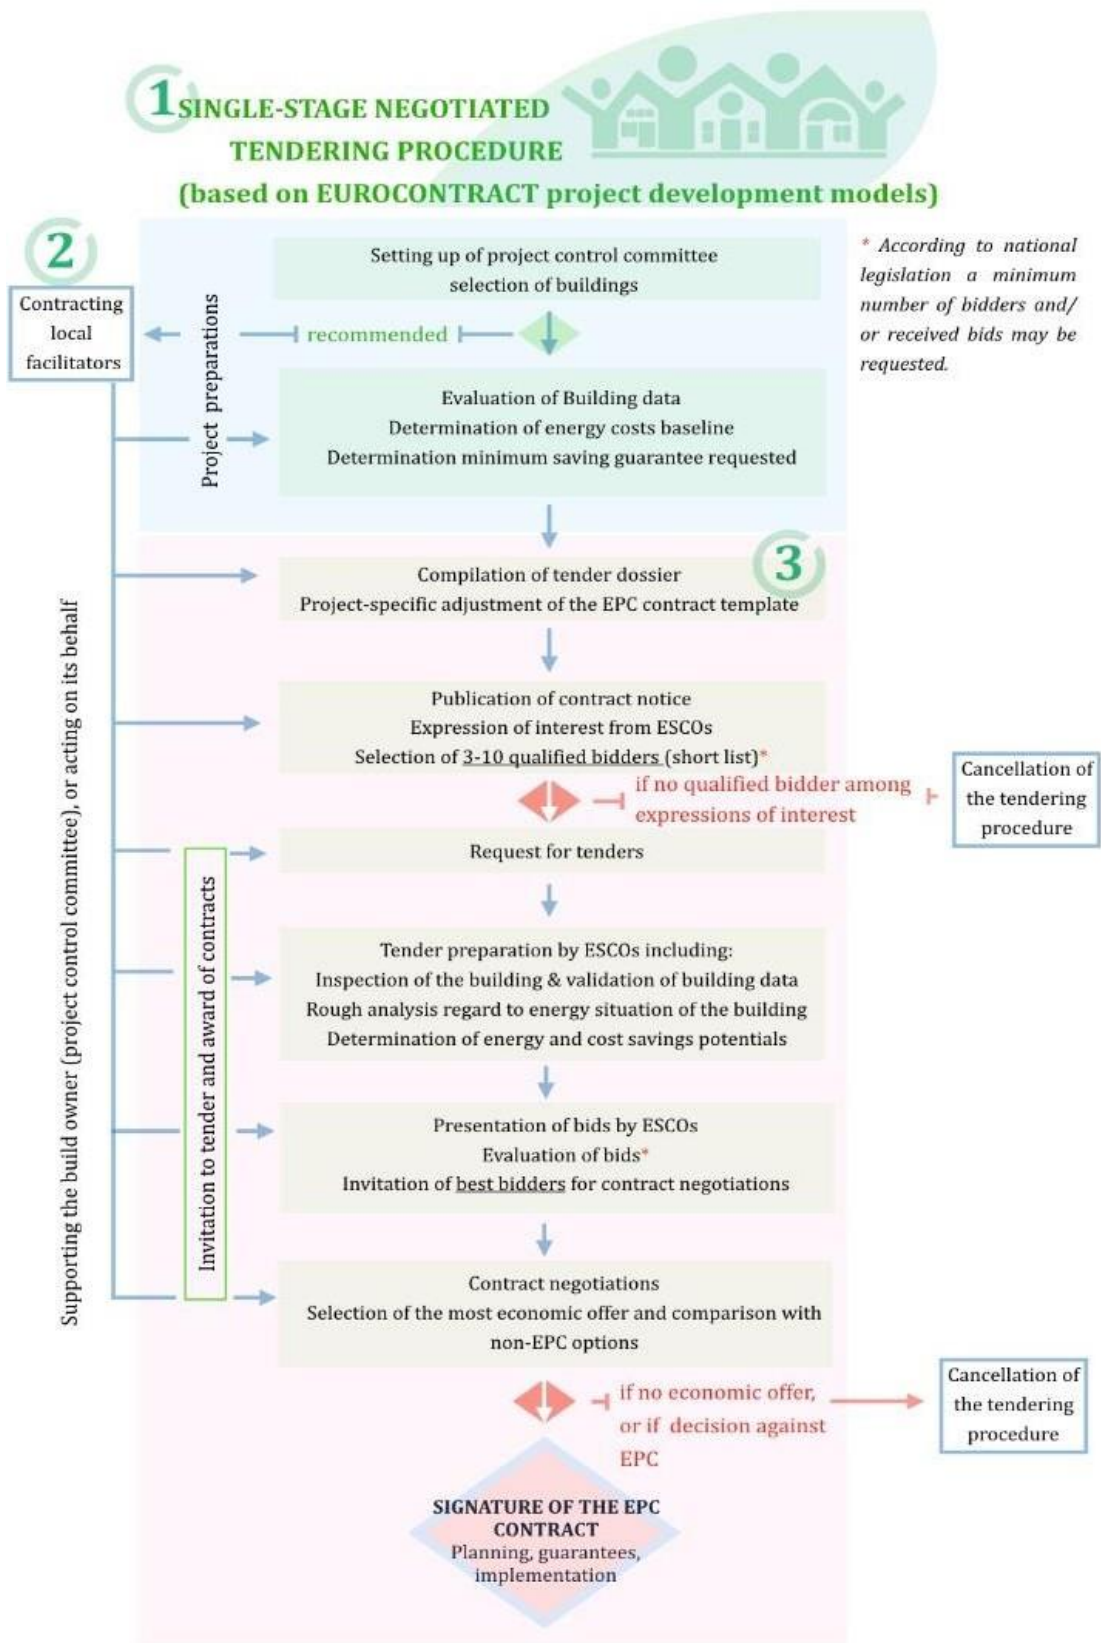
1 SINGLE-STAGE NEGOTIATED TENDERING PROCEDURE
(based on EUROCONTRACT project development models)

2

Contracting local facilitators

Project preparations

Setting up of project control committee
selection of buildings

recommended

* According to national legislation a minimum number of bidders and/ or received bids may be requested.

Evaluation of Building data
Determination of energy costs baseline
Determination minimum saving guarantee requested

3

Compilation of tender dossier
Project-specific adjustment of the EPC contract template

Supporting the build owner (project control committee), or acting on its behalf

Publication of contract notice
Expression of interest from ESCOs
Selection of 3-10 qualified bidders (short list)*

if no qualified bidder among expressions of interest

Cancellation of the tendering procedure

Invitation to tender and award of contracts

Request for tenders

Tender preparation by ESCOs including:
Inspection of the building & validation of building data
Rough analysis regard to energy situation of the building
Determination of energy and cost savings potentials

Presentation of bids by ESCOs
Evaluation of bids*
Invitation of best bidders for contract negotiations

Contract negotiations
Selection of the most economic offer and comparison with non-EPC options

if no economic offer, or if decision against EPC

Cancellation of the tendering procedure

SIGNATURE OF THE EPC CONTRACT
Planning, guarantees, implementation